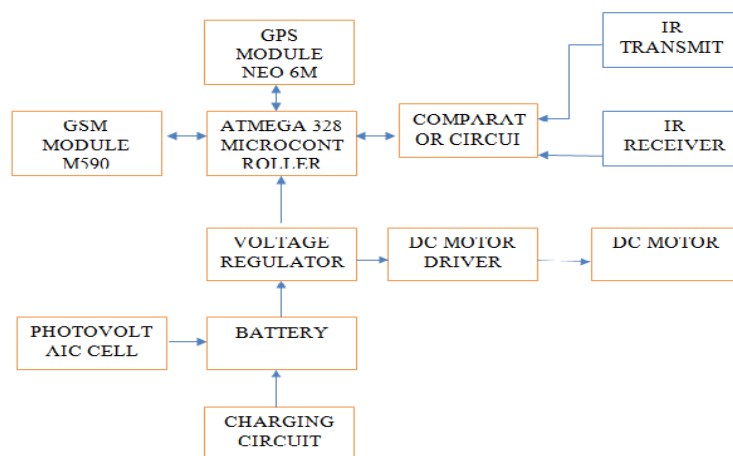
GPS MODULE NEO 6M

IR TRANSMIT

GSM MODULE M590

ATMEGA 328 MICROCONT ROLLER

COMPARAT OR CIRCUI

IR RECEIVER

VOLTAGE REGULATOR

DC MOTOR DRIVER

DC MOTOR

PHOTOVOLT AIC CELL

BATTERY

CHARGING CIRCUIT